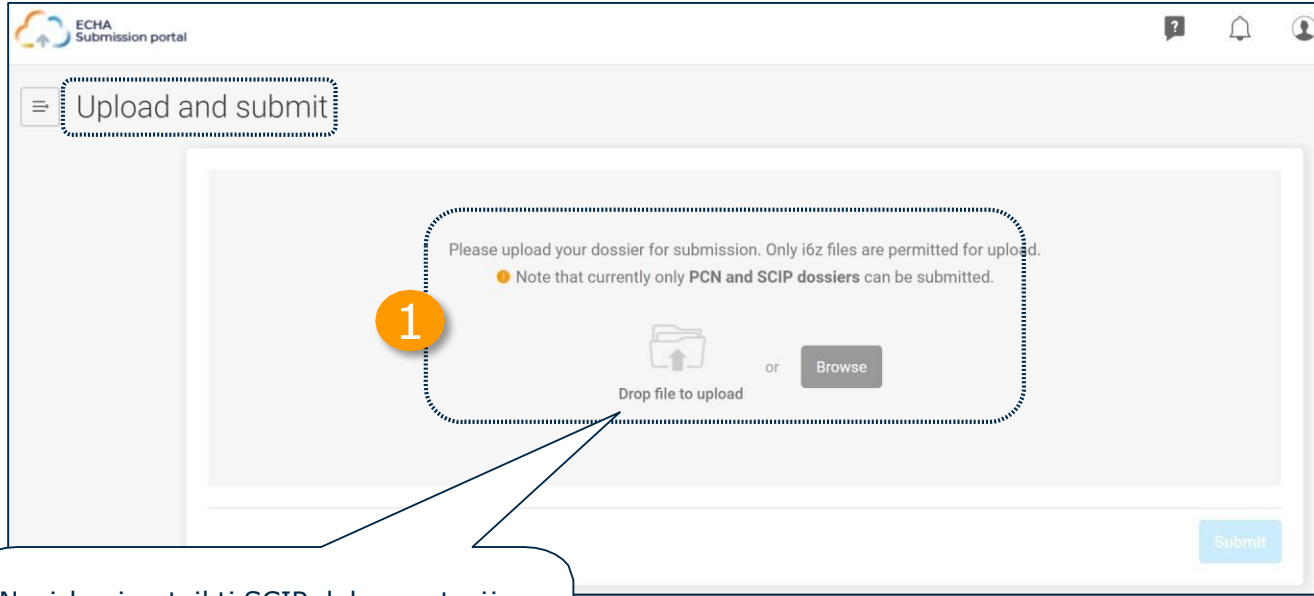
ECHA
Submission portal

Upload and submit

Please upload your dossier for submission. Only i6z files are permitted for upload.
Note that currently only **PCN and SCIP dossiers** can be submitted.

1

Drop file to upload

or

Browse

Submit

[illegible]